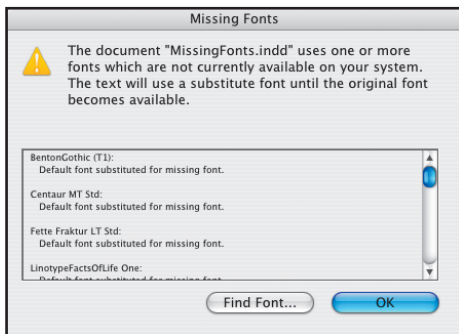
Missing Fonts

The document "MissingFonts.indd" uses one or more fonts which are not currently available on your system. The text will use a substitute font until the original font becomes available.

BentonGothic (T1):
Default font substituted for missing font.

Centaur MT Std:
Default font substituted for missing font.

Fette Fraktur LT Std:
Default font substituted for missing font.

LinotypeFactsOfLife One:
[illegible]

Find Font...

OK